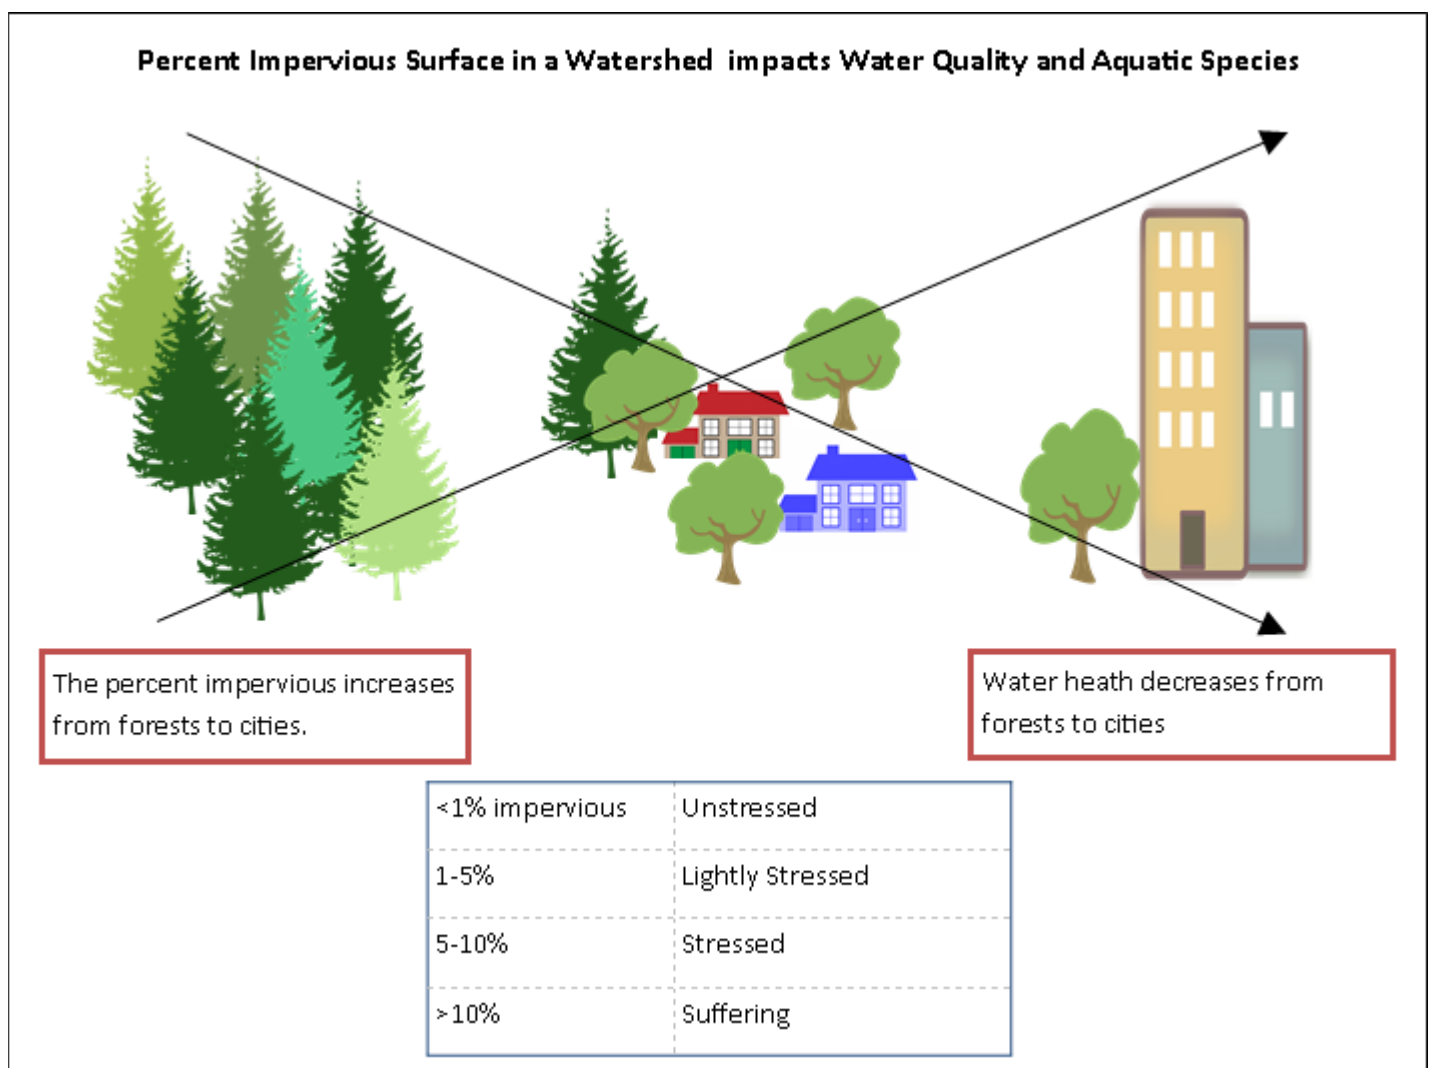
Percent Impervious Surface in a Watershed impacts Water Quality and Aquatic Species

The percent impervious increases from forests to cities.

Water heath decreases from forests to cities

| <1% impervious | Unstressed |
|---|---|
| 1-5% | Lightly Stressed |
| 5-10% | Stressed |
| >10% | Suffering |